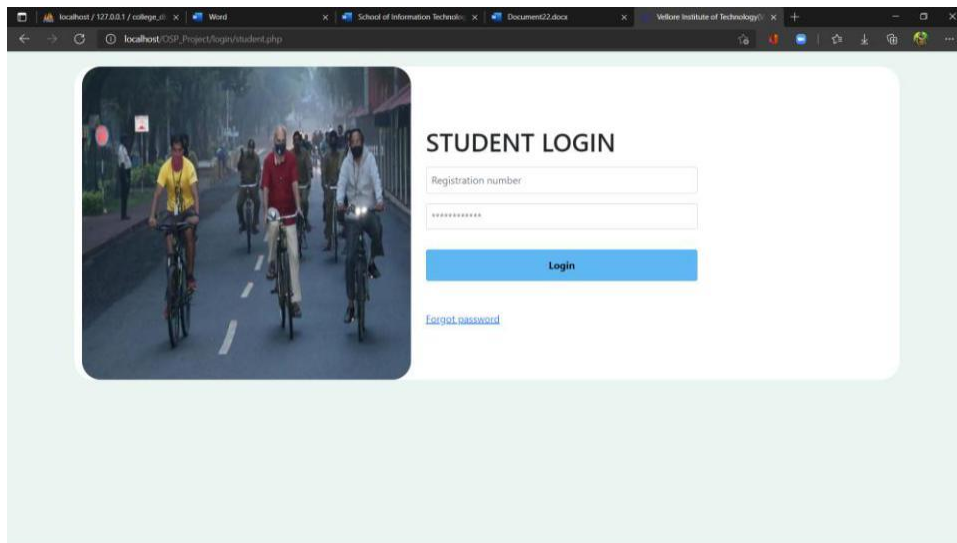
localhost / 127.0.0.1 / college_d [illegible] × Word × School of Information Technolo × Document22.docx × Vellore Institute of Technology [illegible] × +

localhost/OSP_Project/login/student.php

STUDENT LOGIN

Registration number

••••••••••••

Login

Forgot password